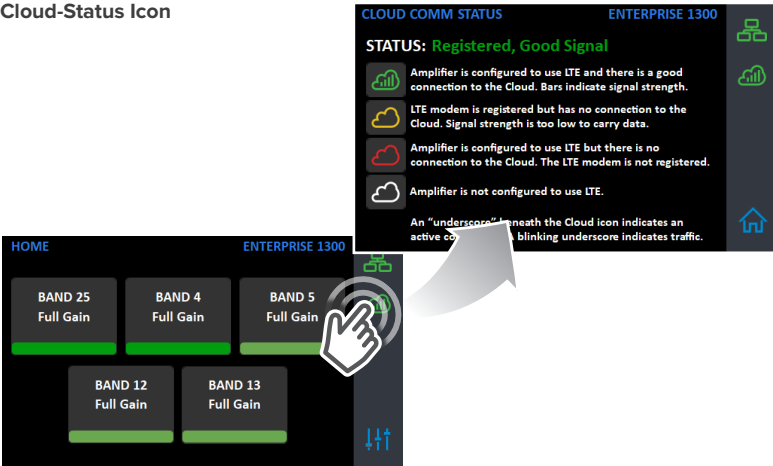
Cloud-Status Icon

CLOUD COMM STATUS ENTERPRISE 1300

STATUS: Registered, Good Signal

Amplifier is configured to use LTE and there is a good connection to the Cloud. Bars indicate signal strength.

LTE modem is registered but has no connection to the Cloud. Signal strength is too low to carry data.

Amplifier is configured to use LTE but there is no connection to the Cloud. The LTE modem is not registered.

Amplifier is not configured to use LTE.

An "underscore" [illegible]neath the Cloud icon indicates an active co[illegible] A blinking underscore indicates traffic.

HOME ENTERPRISE 1300

BAND 25
Full Gain

BAND 4
Full Gain

BAND 5
Full Gain

BAND 12
Full Gain

BAND 13
Full Gain